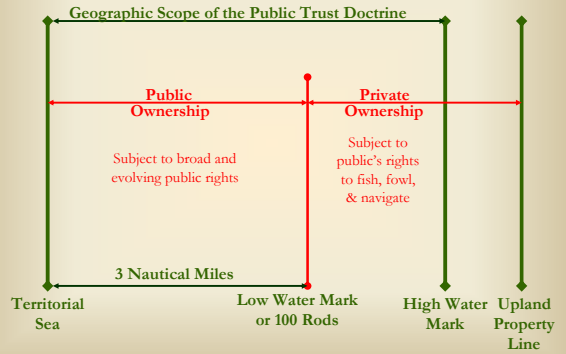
Geographic Scope of the Public Trust Doctrine

Public Ownership

Private Ownership

Subject to broad and evolving public rights

Subject to public's rights to fish, fowl, & navigate

3 Nautical Miles

Territorial Sea

Low Water Mark or 100 Rods

High Water Mark

Upland Property Line